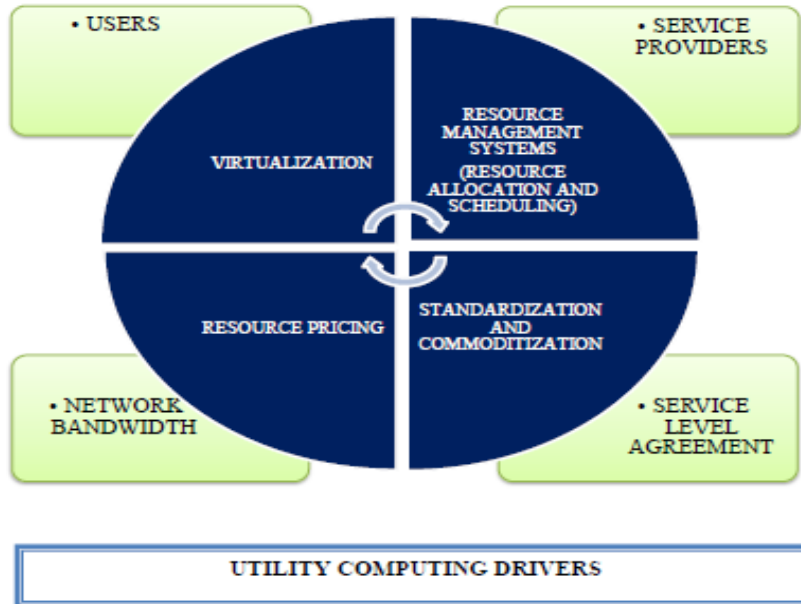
• USERS

• SERVICE PROVIDERS

VIRTUALIZATION

RESOURCE MANAGEMENT SYSTEMS (RESOURCE ALLOCATION AND SCHEDULING)

RESOURCE PRICING

STANDARDIZATION AND COMMODITIZATION

• NETWORK BANDWIDTH

• SERVICE LEVEL AGREEMENT

UTILITY COMPUTING DRIVERS